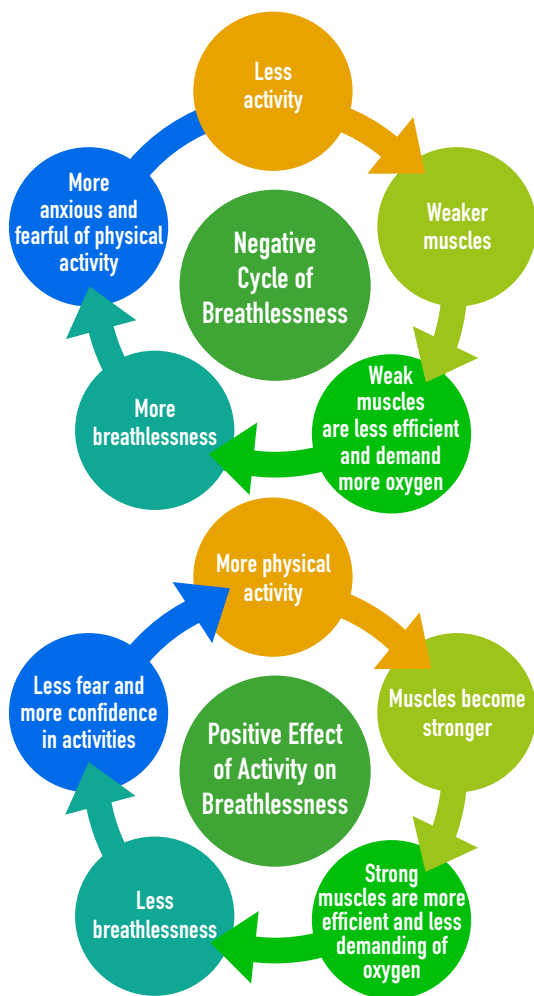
Less activity

Weaker muscles

Weak muscles are less efficient and demand more oxygen

More breathlessness

More anxious and fearful of physical activity

Negative Cycle of Breathlessness

More physical activity

Muscles become stronger

Strong muscles are more efficient and less demanding of oxygen

Less breathlessness

Less fear and more confidence in activities

Positive Effect of Activity on Breathlessness